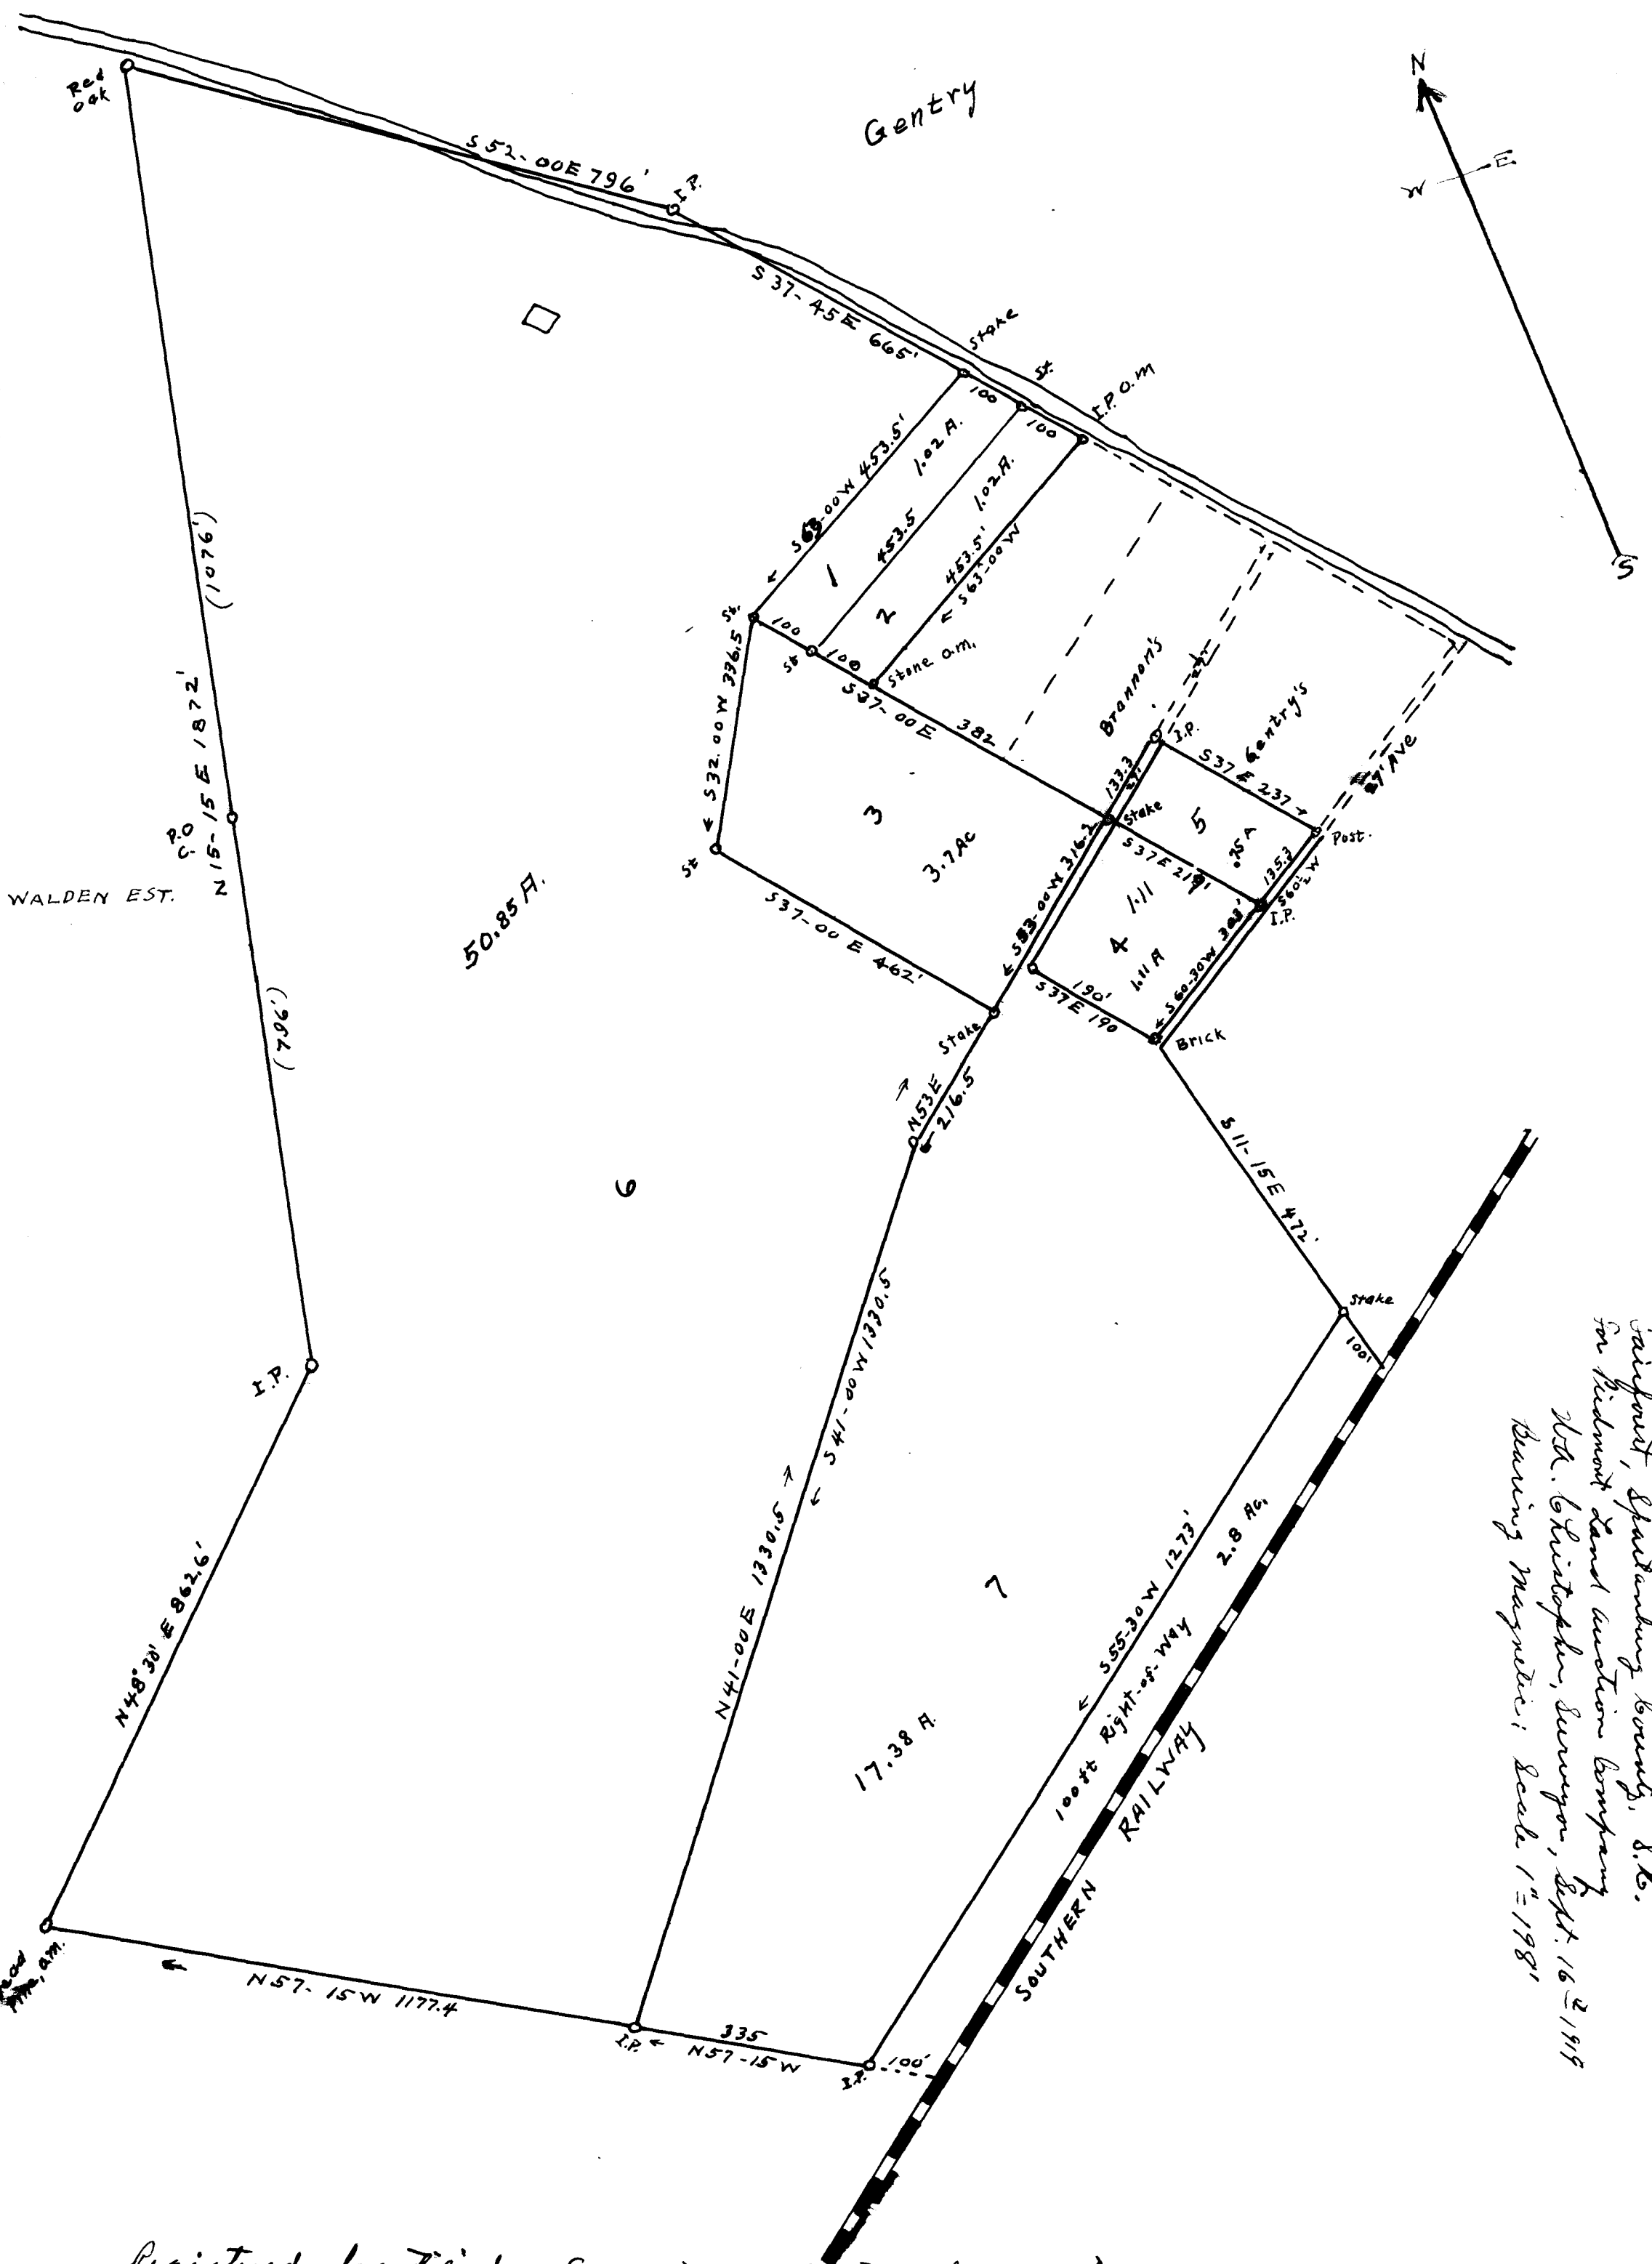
Red oak

Gentry

S 52-00E 796'

I.P.

N

E

W

S

S 37-45E 665'

Stake

St.

I.P.O.M

100

100

S 63-00W 453.5'

1.02 A.

453.5

1.02 A.

453.5'

S 63-00W

1

2

St.

100

St

100

Stone a.m.

S 37-00 E

382

Brannon's

Gentry's

(1076')

N 15-15 E 1872'

P.O C.

S 32-00W 336.5

I.P.

S 37 E 237

Post.

Ave

133.3

Stake

3

5

3.7 Ac

.75 A

S 37 E 219'

135.3

S 60½ W

I.P.

St

WALDEN EST.

50.85 A.

S 37-00 E 462'

S 53-00W 316.2

1.11

4

1.11 A

S 60-30W 303'

190'

S 37 E 190

Stake

Brick

(796')

N 53 E

216.5

S 11-15E 472'

6

Stake

100'

I.P.

N 41-00E 1330.5

S 41-00W 1330.5

N 48°30' E 862.6'

7

S 55-30W 1273'

2.8 Ac.

17.38 A.

100 ft Right-of-way

RAILWAY

SOUTHERN

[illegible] a.m.

N 57-15W 1177.4

I.P.

335

N 57-15W

I.P.

100'

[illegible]airforest, Spartanburg County, S.C.
for Piedmont Land Auction Company
W.A. Christopher, Surveyor, Sept. 16th 1919
Bearing Magnetic; Scale 1"=198'

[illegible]